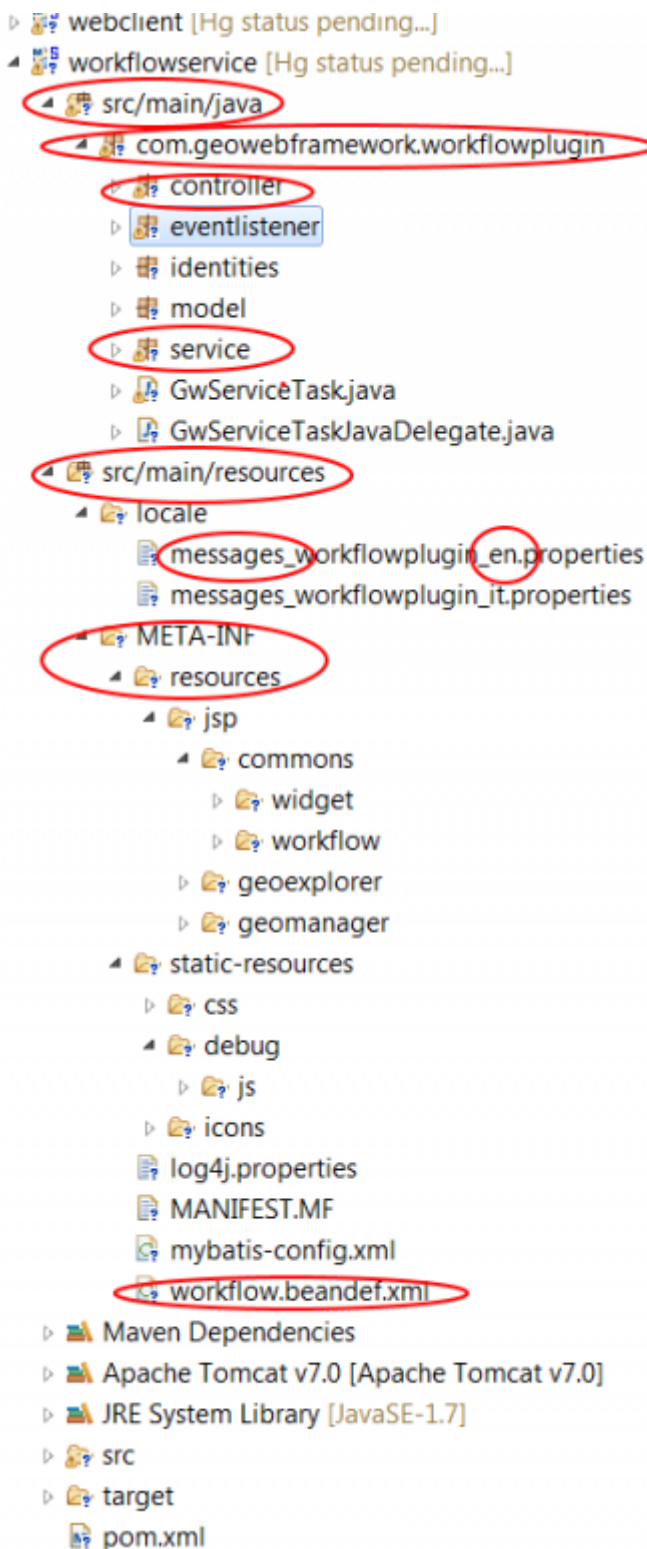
webclient [Hg status pending...]
workflowservice [Hg status pending...]
src/main/java
com.geowebframework.workflowplugin
controller
eventlistener
identities
model
service
GwServiceTask.java
GwServiceTaskJavaDelegate.java
src/main/resources
locale
messages_workflowplugin_en.properties
messages_workflowplugin_it.properties
META-INF
resources
jsp
commons
widget
workflow
geoexplorer
geomanager
static-resources
css
debug
js
icons
log4j.properties
MANIFEST.MF
mybatis-config.xml
workflow.beandef.xml
Maven Dependencies
Apache Tomcat v7.0 [Apache Tomcat v7.0]
JRE System Library [JavaSE-1.7]
src
target
pom.xml